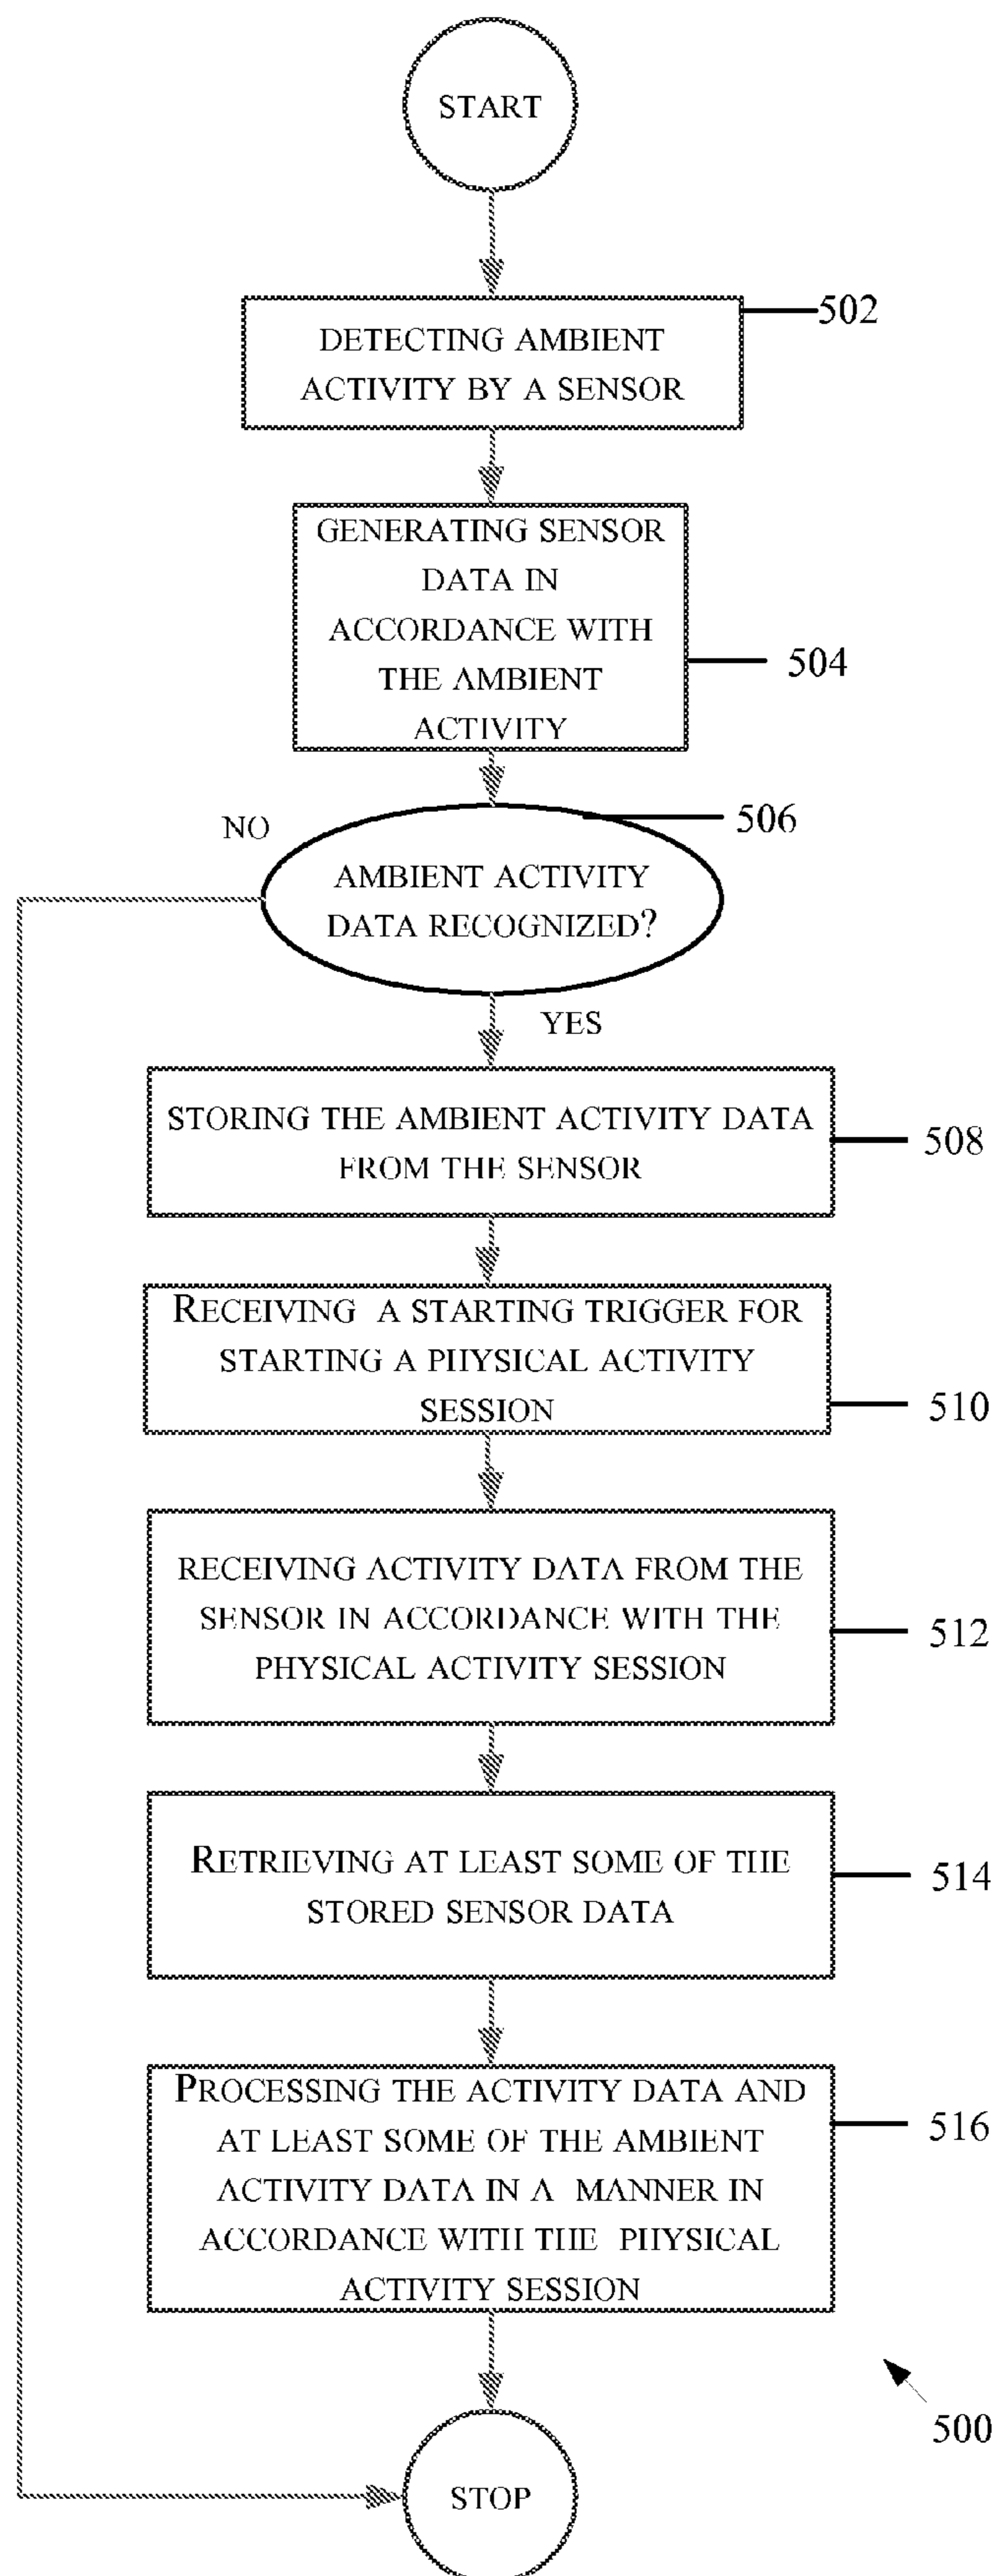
START

DETECTING AMBIENT ACTIVITY BY A SENSOR

502

GENERATING SENSOR DATA IN ACCORDANCE WITH THE AMBIENT ACTIVITY

504

NO

506

AMBIENT ACTIVITY DATA RECOGNIZED?

YES

STORING THE AMBIENT ACTIVITY DATA FROM THE SENSOR

508

RECEIVING A STARTING TRIGGER FOR STARTING A PHYSICAL ACTIVITY SESSION

510

RECEIVING ACTIVITY DATA FROM THE SENSOR IN ACCORDANCE WITH THE PHYSICAL ACTIVITY SESSION

512

RETRIEVING AT LEAST SOME OF THE STORED SENSOR DATA

514

PROCESSING THE ACTIVITY DATA AND AT LEAST SOME OF THE AMBIENT ACTIVITY DATA IN A MANNER IN ACCORDANCE WITH THE PHYSICAL ACTIVITY SESSION

516

500

STOP